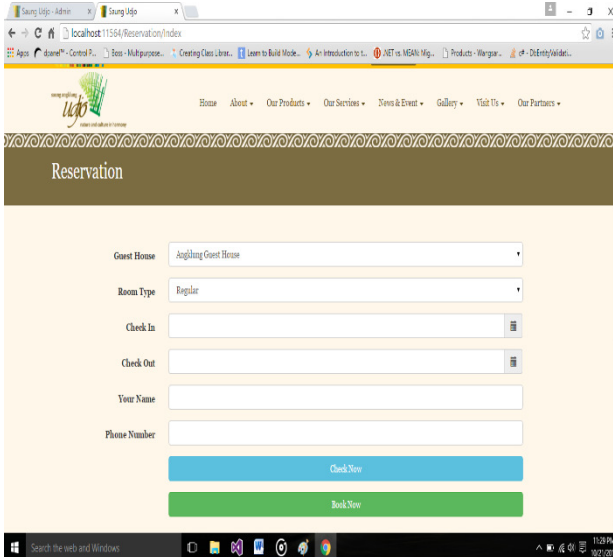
Saung Udjo - Admin ×
Saung Udjo ×
localhost:11564/Reservation/Index
Apps dosnet™ - Control P... Ecos - Multipurpose... Creating Class Librar... Learn to Build Mode... An Introduction to t... .NET vs. MEAN: Mig... Products - Wangsar... c# - DbEntityValidati...

saung angklung udjo
Home About ▾ Our Products ▾ Our Services ▾ News & Event ▾ Gallery ▾ Visit Us ▾ Our Partners ▾

Reservation

Guest House
Angklung Guest House
Room Type
Regular
Check In
Check Out
Your Name
Phone Number
Check Now
Book Now

Search the web and Windows
11:29 PM
10/21/20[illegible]